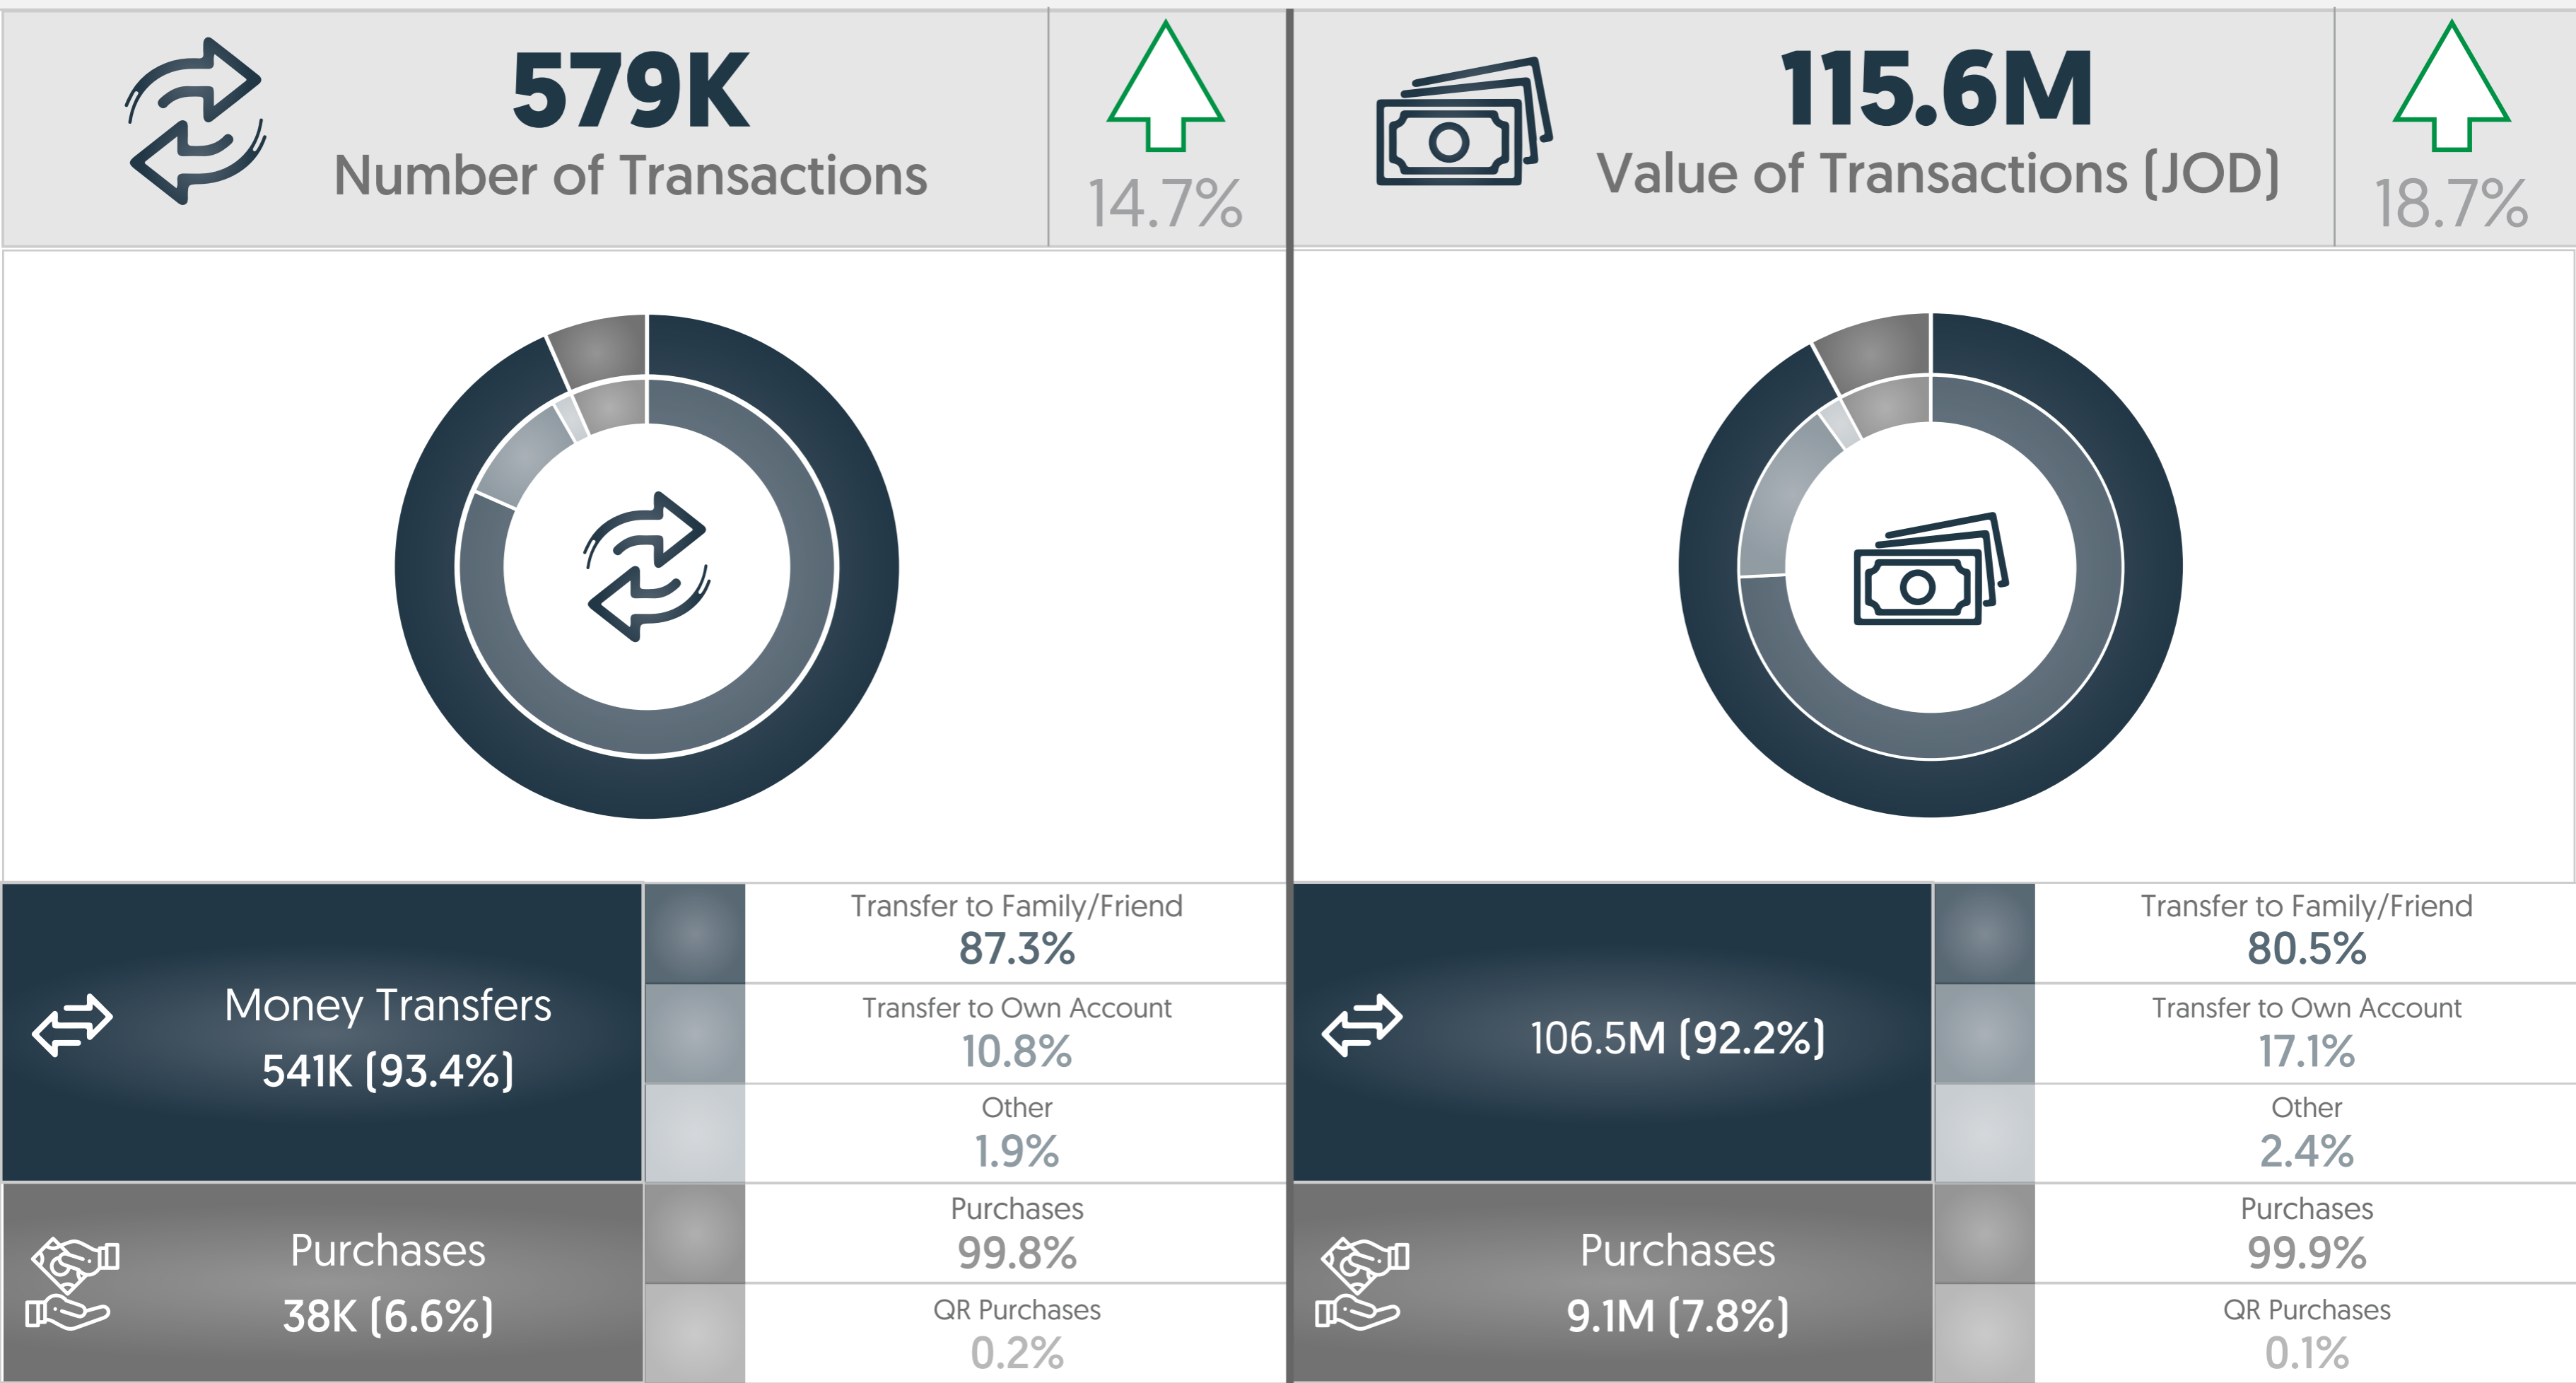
579K
Number of Transactions

14.7%

115.6M
Value of Transactions (JOD)

18.7%

Money Transfers
541K (93.4%)

Transfer to Family/Friend
87.3%

Transfer to Own Account
10.8%

Other
1.9%

Purchases
38K (6.6%)

Purchases
99.8%

QR Purchases
0.2%

106.5M (92.2%)

Transfer to Family/Friend
80.5%

Transfer to Own Account
17.1%

Other
2.4%

Purchases
9.1M (7.8%)

Purchases
99.9%

QR Purchases
0.1%